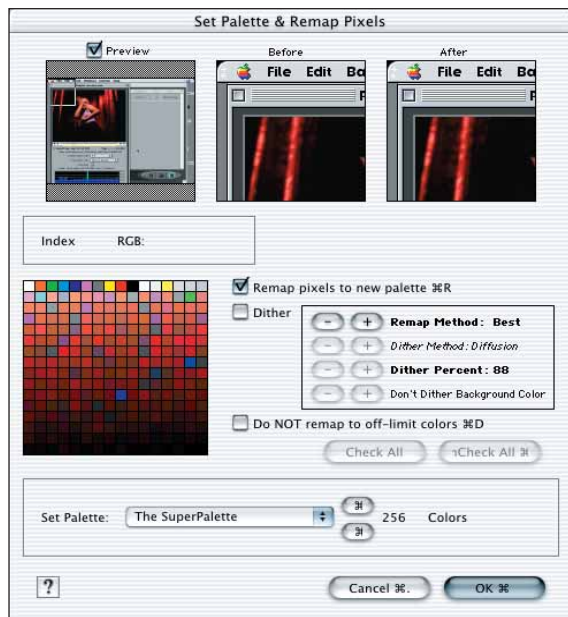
Set Palette & Remap Pixels

Preview

Before

File Edit Ba

After

File Edit Ba

Index RGB:

Remap pixels to new palette ⌘R

Dither

– + Remap Method: Best

– + Dither Method: Diffusion

– + Dither Percent: 88

– + Don't Dither Background Color

Do NOT remap to off-limit colors ⌘D

Check All

ↄCheck All ⌘

Set Palette: The SuperPalette

⌘

⌘

256 Colors

?

Cancel ⌘.

OK ⌘